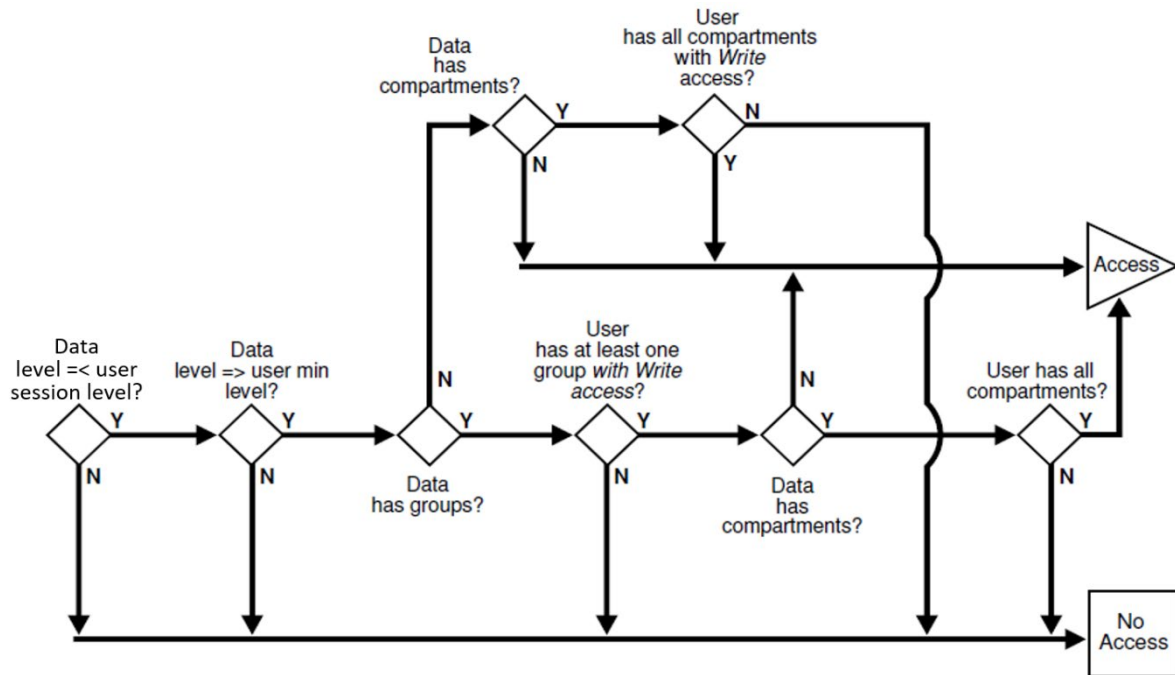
Data has compartments?

Y

N

User has all compartments with *Write* access?

N

Y

Access

Data level =< user session level?

Y

N

Data level => user min level?

Y

N

N

Y

Data has groups?

User has at least one group *with Write access*?

Y

N

N

Y

Data has compartments?

User has all compartments?

Y

N

No Access